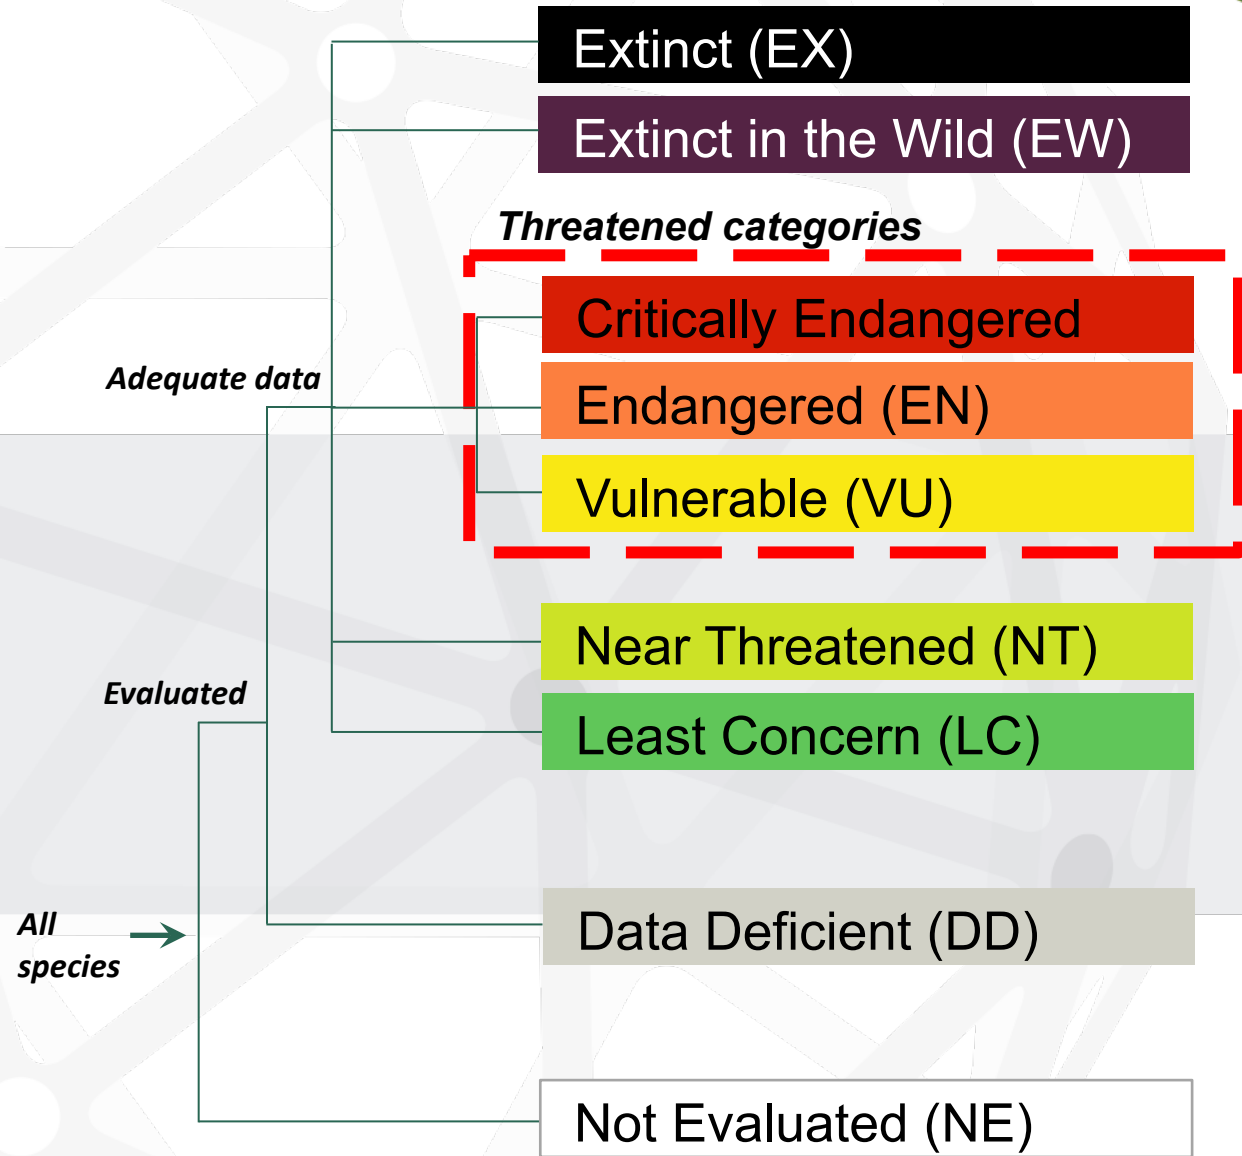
Extinct (EX)

Extinct in the Wild (EW)

Threatened categories

Critically Endangered

Endangered (EN)

Vulnerable (VU)

Adequate data

Near Threatened (NT)

Evaluated

Least Concern (LC)

All species

Data Deficient (DD)

Not Evaluated (NE)